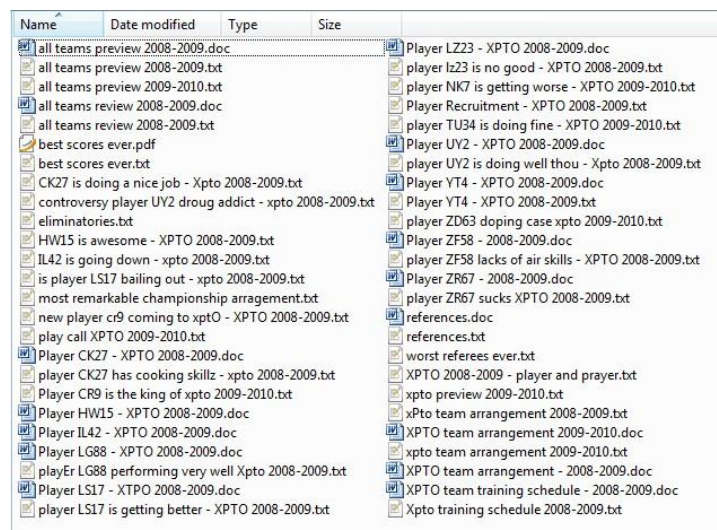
| Name | Date modified | Type | Size |
|---|---|---|---|

all teams preview 2008-2009.doc
all teams preview 2008-2009.txt
all teams preview 2009-2010.txt
all teams review 2008-2009.doc
all teams review 2008-2009.txt
best scores ever.pdf
best scores ever.txt
CK27 is doing a nice job - Xpto 2008-2009.txt
controversy player UY2 droug addict - xpto 2008-2009.txt
eliminatories.txt
HW15 is awesome - XPTO 2008-2009.txt
IL42 is going down - xpto 2008-2009.txt
is player LS17 bailing out - xpto 2008-2009.txt
most remarkable championship arragement.txt
new player cr9 coming to xptO - XPTO 2008-2009.txt
play call XPTO 2009-2010.txt
Player CK27 - XPTO 2008-2009.doc
player CK27 has cooking skillz - xpto 2008-2009.txt
Player CR9 is the king of xpto 2009-2010.txt
Player HW15 - XPTO 2008-2009.doc
Player IL42 - XPTO 2008-2009.doc
Player LG88 - XPTO 2008-2009.doc
playEr LG88 performing very well Xpto 2008-2009.txt
Player LS17 - XTPO 2008-2009.doc
player LS17 is getting better - XPTO 2008-2009.txt

Player LZ23 - XPTO 2008-2009.doc
player lz23 is no good - XPTO 2008-2009.txt
player NK7 is getting worse - XPTO 2009-2010.txt
Player Recruitment - XPTO 2008-2009.txt
player TU34 is doing fine - XPTO 2009-2010.txt
Player UY2 - XPTO 2008-2009.doc
player UY2 is doing well thou - Xpto 2008-2009.txt
Player YT4 - XPTO 2008-2009.doc
Player YT4 - XPTO 2008-2009.txt
player ZD63 doping case xpto 2009-2010.txt
Player ZF58 - 2008-2009.doc
player ZF58 lacks of air skills - XPTO 2008-2009.txt
Player ZR67 - 2008-2009.doc
player ZR67 sucks XPTO 2008-2009.txt
references.doc
references.txt
worst referees ever.txt
XPTO 2008-2009 - player and prayer.txt
xpto preview 2009-2010.txt
xPto team arrangement 2008-2009.txt
XPTO team arrangement 2009-2010.doc
xpto team arrangement 2009-2010.txt
XPTO team arrangement - 2008-2009.doc
XPTO team training schedule - 2008-2009.doc
Xpto training schedule 2008-2009.txt